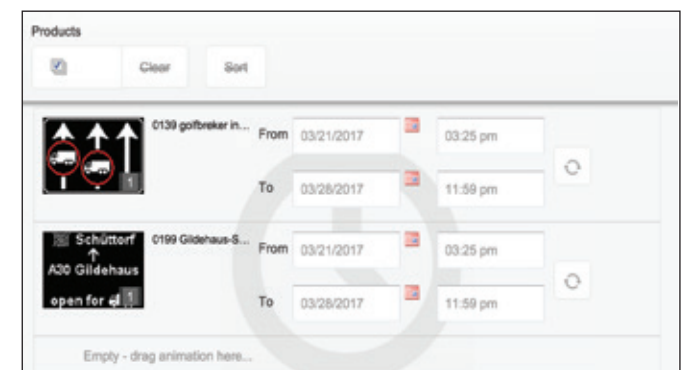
Products

Clear

Sort

1

0139 golfbreker in...

From 03/21/2017 03:25 pm

To 03/28/2017 11:59 pm

Schüttorf
↑
A30 Gildehaus
open for 1

0199 Gildehaus-S...

From 03/21/2017 03:25 pm

To 03/28/2017 11:59 pm

Empty - drag animation here...